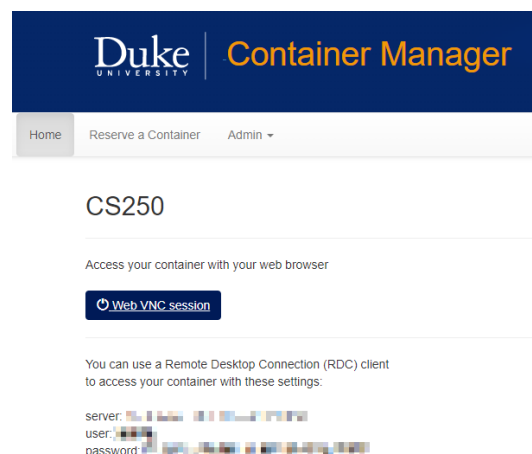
Duke UNIVERSITY | Container Manager

Home Reserve a Container Admin ▾

CS250

Access your container with your web browser

Web VNC session

You can use a Remote Desktop Connection (RDC) client to access your container with these settings:

server: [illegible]
user: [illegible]
password: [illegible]